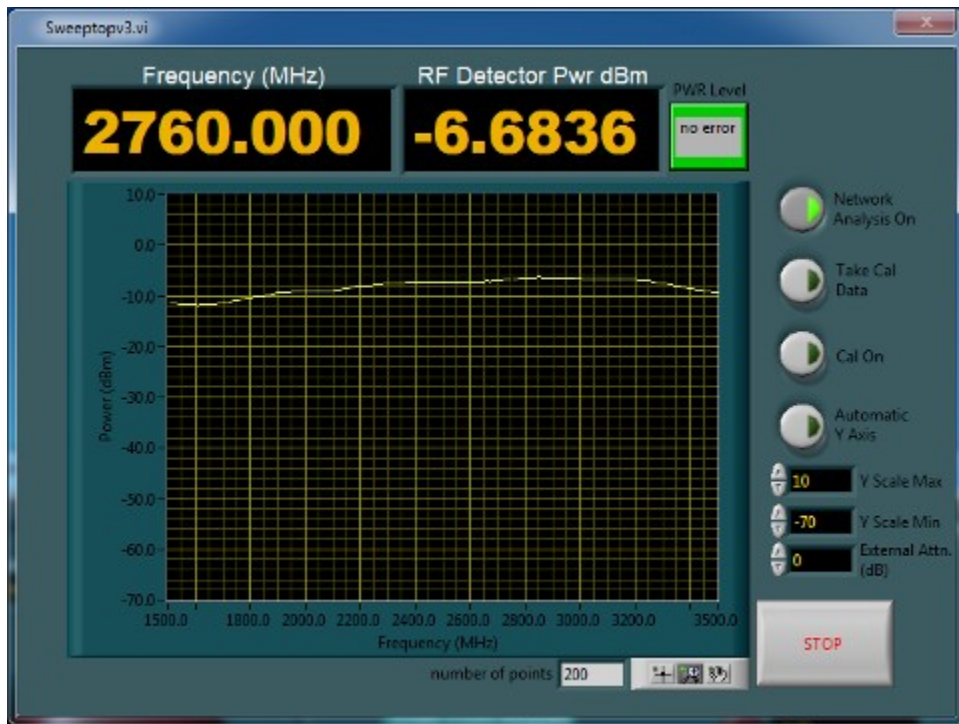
Sweeptopv3.vi

Frequency (MHz)
2760.000

RF Detector Pwr dBm
-6.6836

PWR Level
no error

10.0
0.0
-10.0
-20.0
-30.0
-40.0
-50.0
-60.0
-70.0

Power (dBm)

1500.0 1800.0 2000.0 2200.0 2400.0 2600.0 2800.0 3000.0 3200.0 3500.0

Frequency (MHz)

Network Analysis On

Take Cal Data

Cal On

Automatic Y Axis

10 Y Scale Max

-70 Y Scale Min

0 External Attn. (dB)

STOP

number of points 200